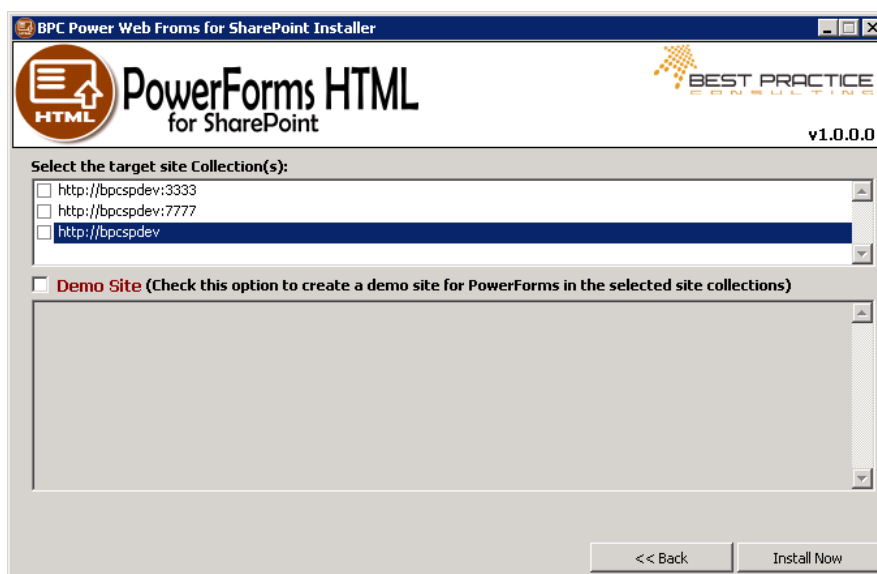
BPC Power Web Froms for SharePoint Installer

HTML

PowerForms HTML
for SharePoint

BEST PRACTICE
CONSULTING

v1.0.0.0

Select the target site Collection(s):

http://bpcspdev:3333
http://bpcspdev:7777
http://bpcspdev

Demo Site (Check this option to create a demo site for PowerForms in the selected site collections)

<< Back

Install Now